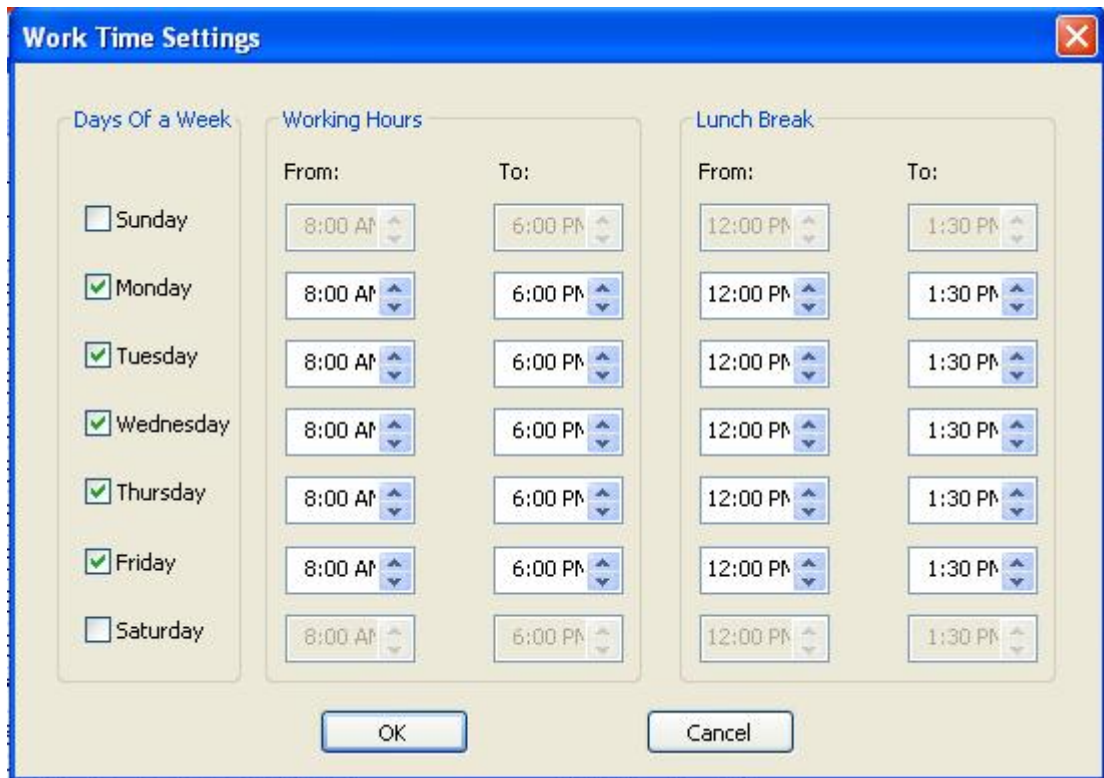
Work Time Settings

Days Of a Week

Sunday

Monday

Tuesday

Wednesday

Thursday

Friday

Saturday

Working Hours

| From: | To: |
|---|---|
| 8:00 AI | 6:00 PI |
| 8:00 AI | 6:00 PI |
| 8:00 AI | 6:00 PI |
| 8:00 AI | 6:00 PI |
| 8:00 AI | 6:00 PI |
| 8:00 AI | 6:00 PI |
| 8:00 AI | 6:00 PI |

Lunch Break

| From: | To: |
|---|---|
| 12:00 PI | 1:30 PI |
| 12:00 PI | 1:30 PI |
| 12:00 PI | 1:30 PI |
| 12:00 PI | 1:30 PI |
| 12:00 PI | 1:30 PI |
| 12:00 PI | 1:30 PI |
| 12:00 PI | 1:30 PI |

OK

Cancel